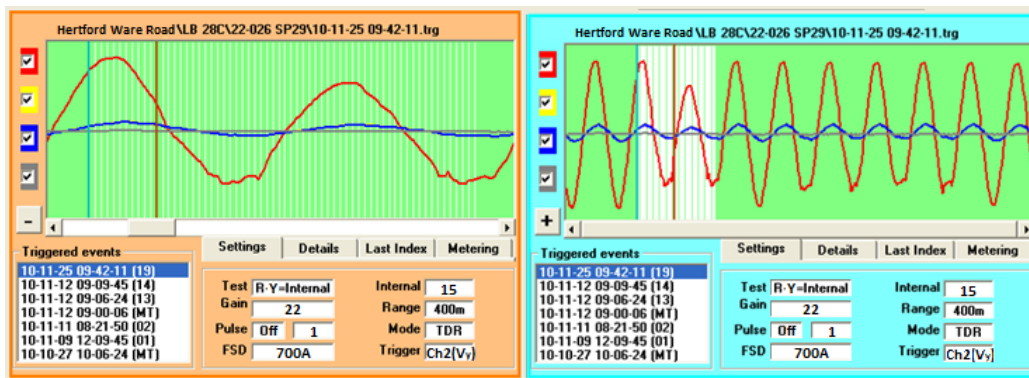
Hertford Ware Road\LB 28C\22-026 SP29\10-11-25 09-42-11.trg

-

Triggered events
10-11-25 09-42-11 (19)
10-11-12 09-09-45 (14)
10-11-12 09-06-24 (13)
10-11-12 09-00-06 (MT)
10-11-11 08-21-50 (02)
10-11-09 12-09-45 (01)
10-10-27 10-06-24 (MT)

Settings | Details | Last Index | Metering

Test R-Y=Internal
Gain 22
Pulse Off 1
FSD 700A
Internal 15
Range 400m
Mode TDR
Trigger Ch2[Vy]

Hertford Ware Road\LB 28C\22-026 SP29\10-11-25 09-42-11.trg

+

Triggered events
10-11-25 09-42-11 (19)
10-11-12 09-09-45 (14)
10-11-12 09-06-24 (13)
10-11-12 09-00-06 (MT)
10-11-11 08-21-50 (02)
10-11-09 12-09-45 (01)
10-10-27 10-06-24 (MT)

Settings | Details | Last Index | Metering

Test R-Y=Internal
Gain 22
Pulse Off 1
FSD 700A
Internal 15
Range 400m
Mode TDR
Trigger Ch2[Vy]